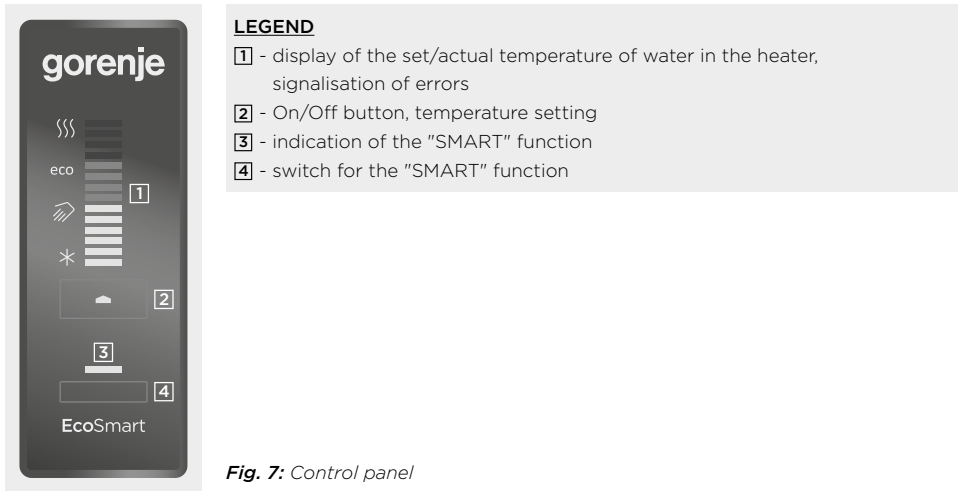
gorenje

eco

1

2

3

4

EcoSmart

LEGEND

1 - display of the set/actual temperature of water in the heater, signalisation of errors

2 - On/Off button, temperature setting

3 - indication of the "SMART" function

4 - switch for the "SMART" function

Fig. 7: Control panel